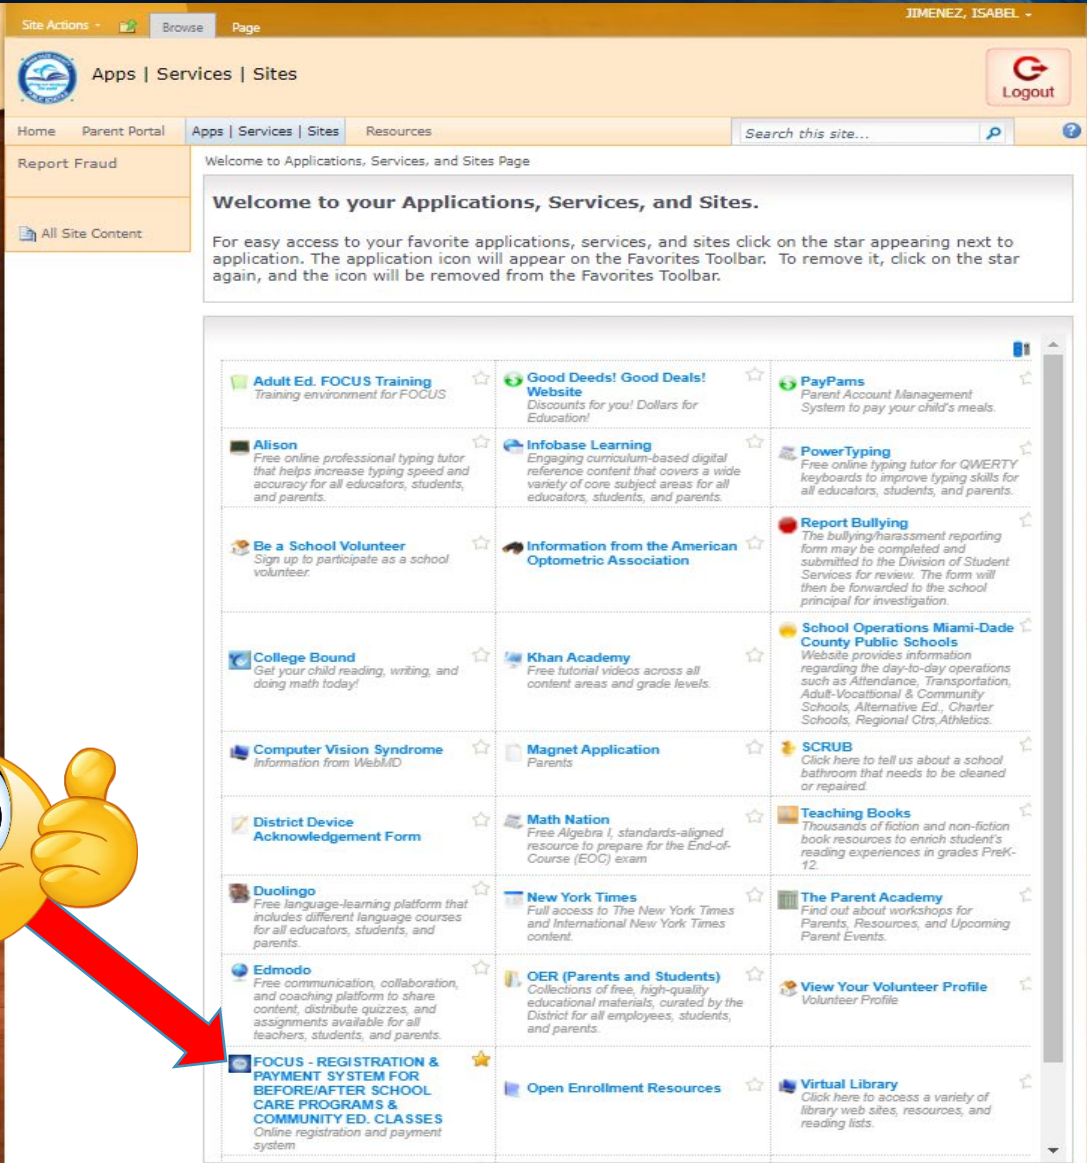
Site Actions Browse Page JIMENEZ, ISABEL

Apps | Services | Sites

Logout

Home Parent Portal Apps | Services | Sites Resources Search this site...

Report Fraud

All Site Content

Welcome to Applications, Services, and Sites Page

Welcome to your Applications, Services, and Sites.

For easy access to your favorite applications, services, and sites click on the star appearing next to application. The application icon will appear on the Favorites Toolbar. To remove it, click on the star again, and the icon will be removed from the Favorites Toolbar.

| | | |
|---|---|---|
| Adult Ed. FOCUS Training<br>Training environment for FOCUS | Good Deeds! Good Deals! Website<br>Discounts for you! Dollars for Education! | PayPams<br>Parent Account Management System to pay your child's meals. |
| Alison<br>Free online professional typing tutor that helps increase typing speed and accuracy for all educators, students, and parents. | Infobase Learning<br>Engaging curriculum-based digital reference content that covers a wide variety of core subject areas for all educators, students, and parents. | PowerTyping<br>Free online typing tutor for QWERTY keyboards to improve typing skills for all educators, students, and parents. |
| Be a School Volunteer<br>Sign up to participate as a school volunteer. | Information from the American Optometric Association | Report Bullying<br>The bullying/harassment reporting form may be completed and submitted to the Division of Student Services for review. The form will then be forwarded to the school principal for investigation. |
| College Bound<br>Get your child reading, writing, and doing math today! | Khan Academy<br>Free tutorial videos across all content areas and grade levels. | School Operations Miami-Dade County Public Schools<br>Website provides information regarding the day-to-day operations such as Attendance, Transportation, Adult-Vocational & Community Schools, Alternative Ed., Charter Schools, Regional Ctrs,Athletics. |
| Computer Vision Syndrome<br>Information from WebMD | Magnet Application<br>Parents | SCRUB<br>Click here to tell us about a school bathroom that needs to be cleaned or repaired. |
| District Device Acknowledgement Form | Math Nation<br>Free Algebra I, standards-aligned resource to prepare for the End-of-Course (EOC) exam | Teaching Books<br>Thousands of fiction and non-fiction book resources to enrich student's reading experiences in grades PreK-12. |
| Duolingo<br>Free language-learning platform that includes different language courses for all educators, students, and parents. | New York Times<br>Full access to The New York Times and International New York Times content. | The Parent Academy<br>Find out about workshops for Parents, Resources, and Upcoming Parent Events. |
| Edmodo<br>Free communication, collaboration, and coaching platform to share content, distribute quizzes, and assignments available for all teachers, students, and parents. | OER (Parents and Students)<br>Collections of free, high-quality educational materials, curated by the District for all employees, students, and parents. | View Your Volunteer Profile<br>Volunteer Profile |
| FOCUS - REGISTRATION & PAYMENT SYSTEM FOR BEFORE/AFTER SCHOOL CARE PROGRAMS & COMMUNITY ED. CLASSES<br>Online registration and payment system | Open Enrollment Resources | Virtual Library<br>Click here to access a variety of library web sites, resources, and reading lists. |